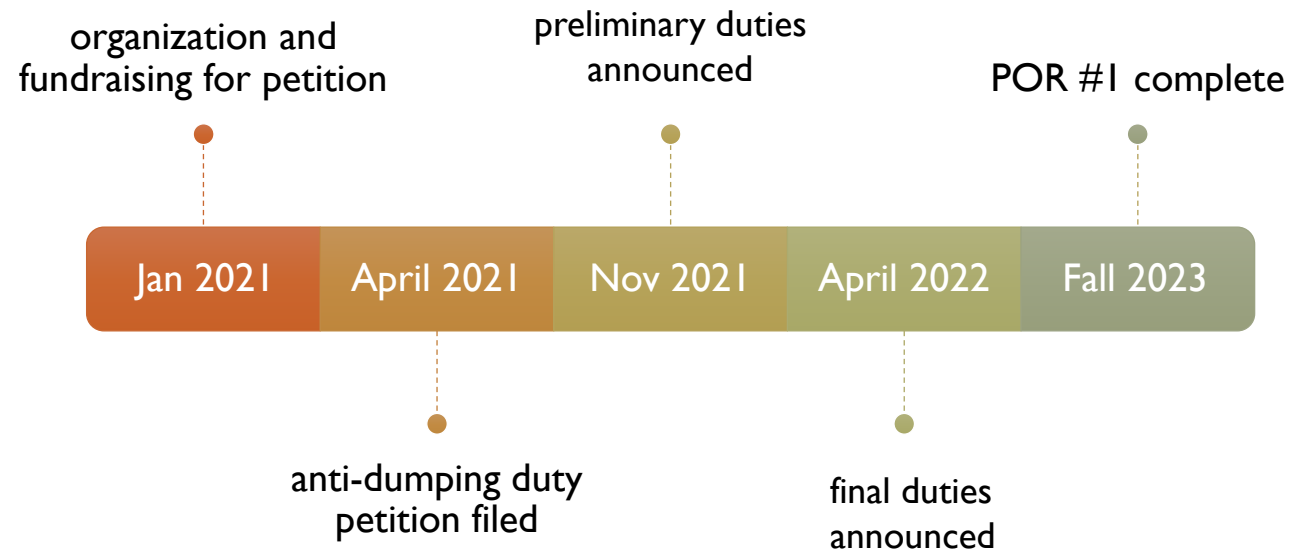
organization and fundraising for petition

preliminary duties announced

POR #1 complete

Jan 2021

April 2021

Nov 2021

April 2022

Fall 2023

anti-dumping duty petition filed

final duties announced